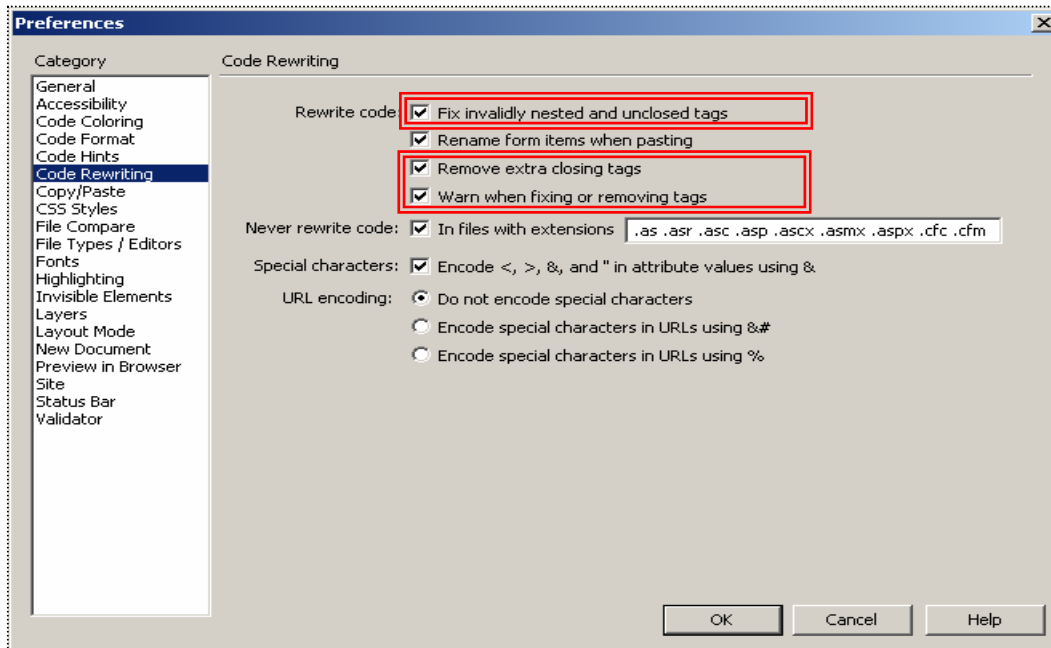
Preferences

Category

General
Accessibility
Code Coloring
Code Format
Code Hints
Code Rewriting
Copy/Paste
CSS Styles
File Compare
File Types / Editors
Fonts
Highlighting
Invisible Elements
Layers
Layout Mode
New Document
Preview in Browser
Site
Status Bar
Validator

Code Rewriting

Rewrite code: Fix invalidly nested and unclosed tags
Rename form items when pasting
Remove extra closing tags
Warn when fixing or removing tags

Never rewrite code: In files with extensions .as .asr .asc .asp .ascx .asmx .aspx .cfc .cfm

Special characters: Encode <, >, &, and " in attribute values using &

URL encoding: Do not encode special characters
Encode special characters in URLs using &#
Encode special characters in URLs using %

OK Cancel Help